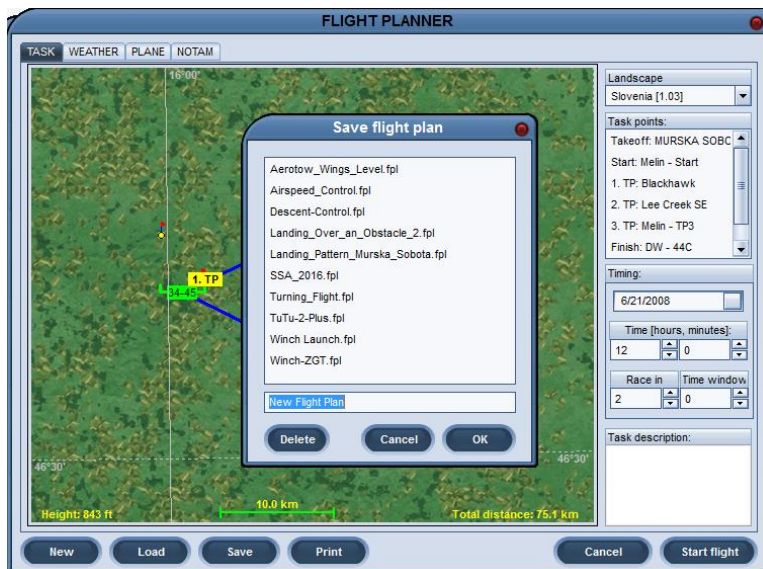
FLIGHT PLANNER

TASK
WEATHER
PLANE
NOTAM

16°00'

1. TP
34-45

46°30'
46°30'

Height: 843 ft
10.0 km
Total distance: 75.1 km

Save flight plan

Aerotow_Wings_Level.fpl
Airspeed_Control.fpl
Descent-Control.fpl
Landing_Over_an_Obstacle_2.fpl
Landing_Pattern_Murska_Sobota.fpl
SSA_2016.fpl
Turning_Flight.fpl
TuTu-2-Plus.fpl
Winch Launch.fpl
Winch-ZGT.fpl

New Flight Plan

Delete
Cancel
OK

Landscape
Slovenia [1.03]

Task points:
Takeoff: MURSKA SOBC
Start: Melin - Start
1. TP: Blackhawk
2. TP: Lee Creek SE
3. TP: Melin - TP3
Finish: DW - 44C

Timing:
6/21/2008
Time [hours, minutes]:
12
0
Race in
Time window
2
0

Task description:

New
Load
Save
Print
Cancel
Start flight